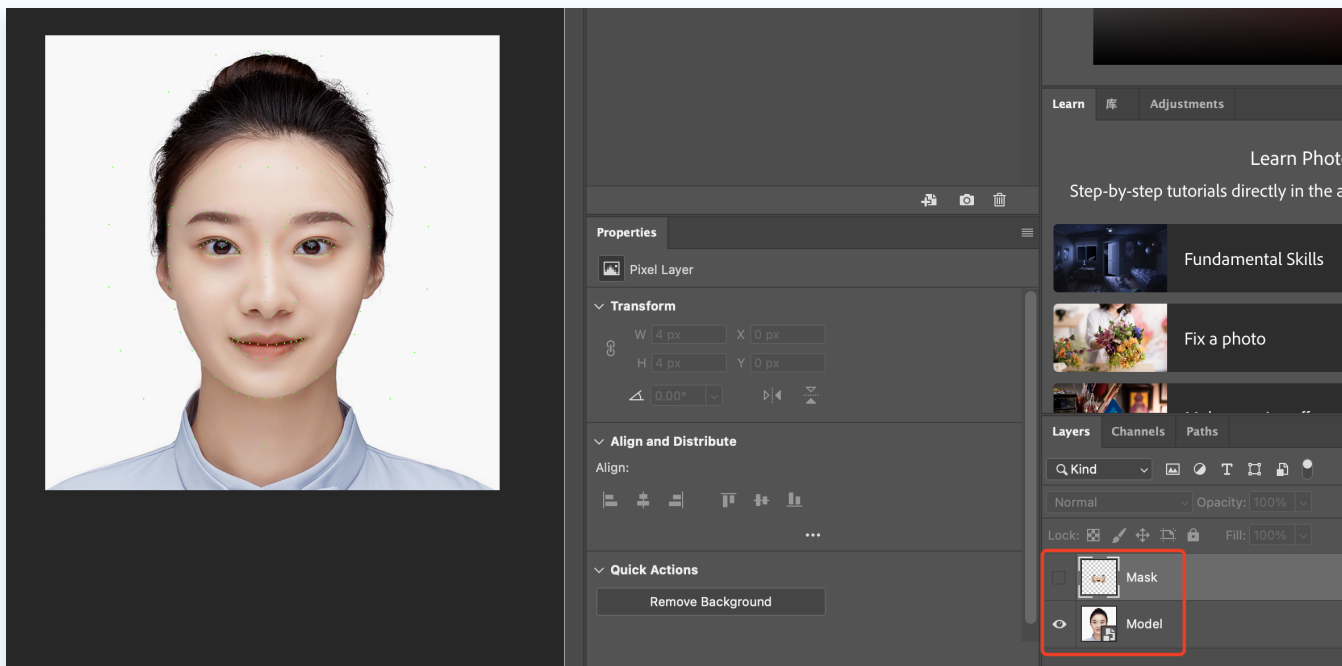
Learn 库 Adjustments

Learn Phot

Step-by-step tutorials directly in the a

Fundamental Skills

Fix a photo

Properties

Pixel Layer

Transform

W 4 px X 0 px

H 4 px Y 0 px

0.00°

Align and Distribute

Align:

...

Quick Actions

Remove Background

Layers Channels Paths

Kind

Normal Opacity: 100%

Lock: Fill: 100%

Mask

Model